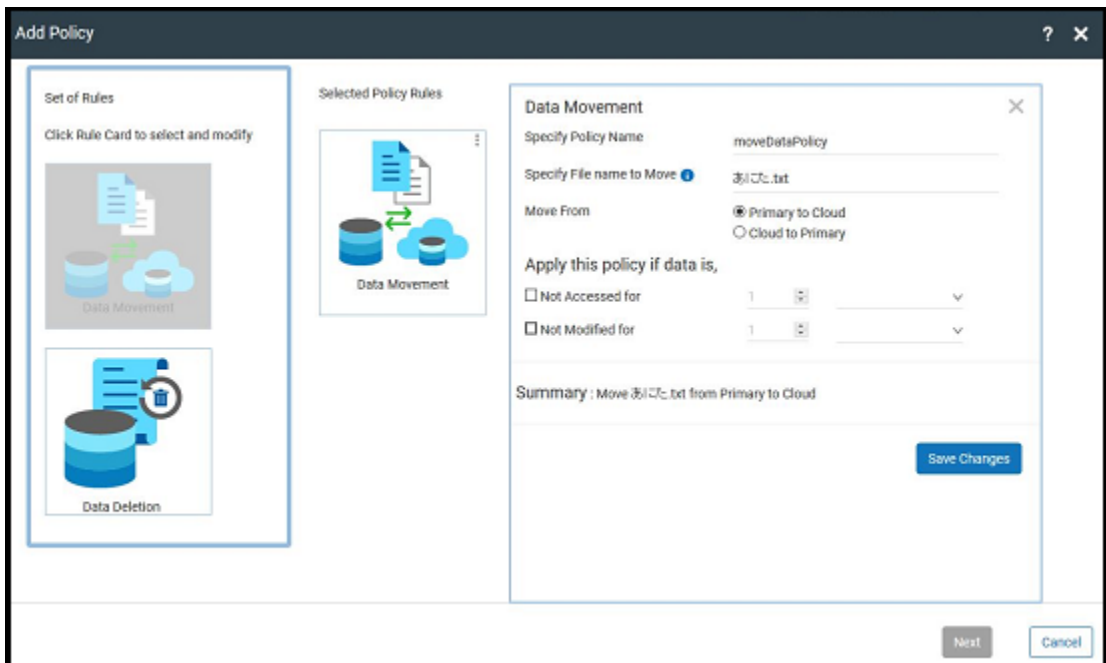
Add Policy

? ✕

Set of Rules

Click Rule Card to select and modify

Data Movement

Data Deletion

Selected Policy Rules

Data Movement

Data Movement

✕

Specify Policy Name

moveDataPolicy

Specify File name to Move

あしたtxt

Move From

Primary to Cloud

Cloud to Primary

Apply this policy if data is,

Not Accessed for

1

Not Modified for

1

Summary : Move あしたtxt from Primary to Cloud

Save Changes

Next

Cancel